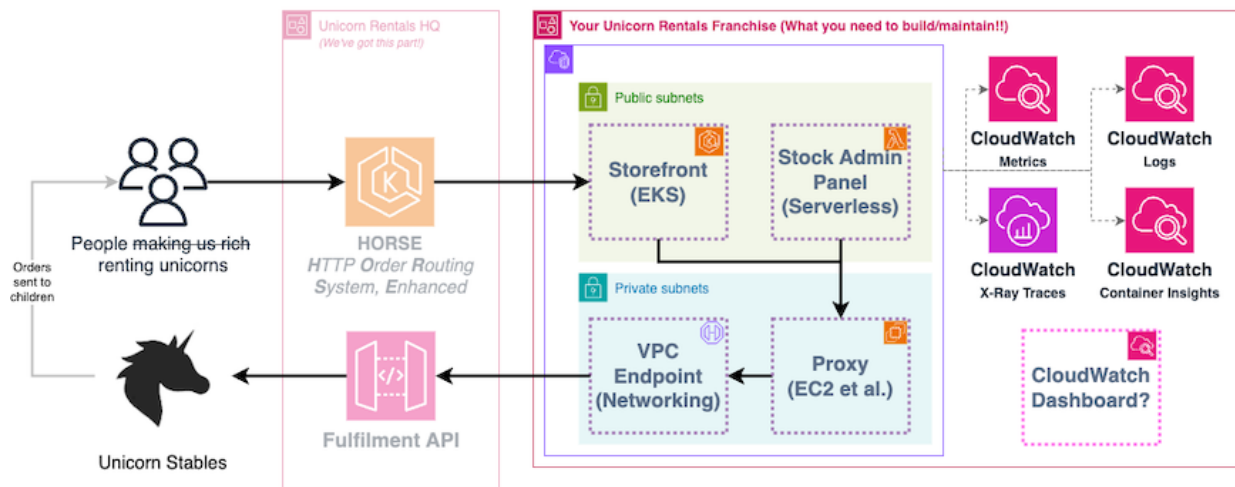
Unicorn Rentals HQ
(We've got this part!)

Your Unicorn Rentals Franchise (What you need to build/maintain!!)

People ~~making us rich~~ renting unicorns

Orders sent to children

Unicorn Stables

HORSE
HTTP Order Routing System, Enhanced

Fulfilment API

Public subnets

Storefront (EKS)

Stock Admin Panel (Serverless)

Private subnets

VPC Endpoint (Networking)

Proxy (EC2 et al.)

CloudWatch
Metrics

CloudWatch
Logs

CloudWatch
X-Ray Traces

CloudWatch
Container Insights

CloudWatch Dashboard?